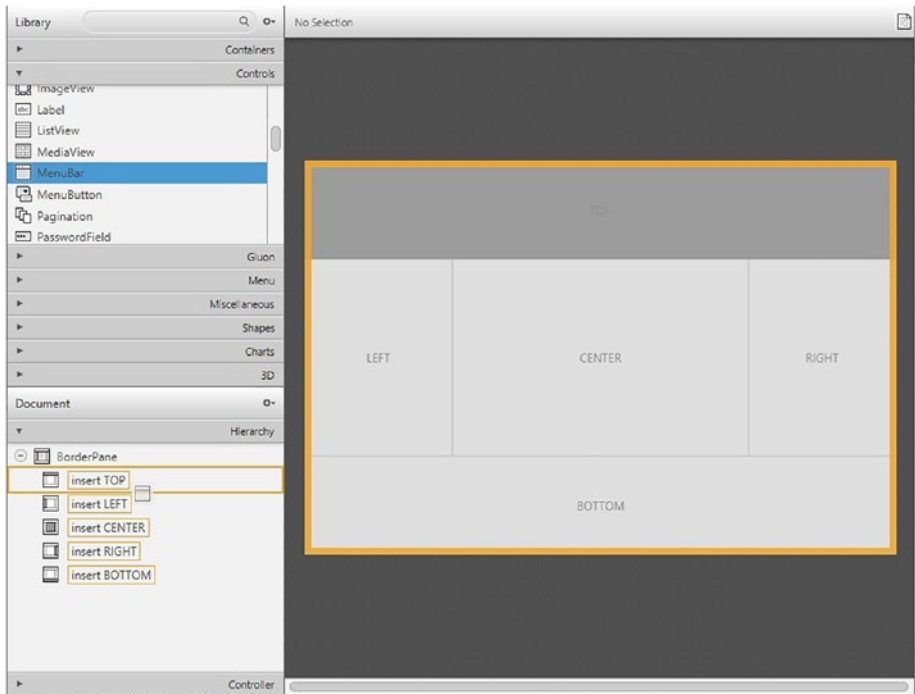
Library

Containers

Controls

ImageView

Label

ListView

MediaView

MenuBar

MenuButton

Pagination

PasswordField

Gluon

Menu

Miscellaneous

Shapes

Charts

3D

Document

Hierarchy

BorderPane

insert TOP

insert LEFT

insert CENTER

insert RIGHT

insert BOTTOM

Controller

No Selection

TOP

LEFT

CENTER

RIGHT

BOTTOM